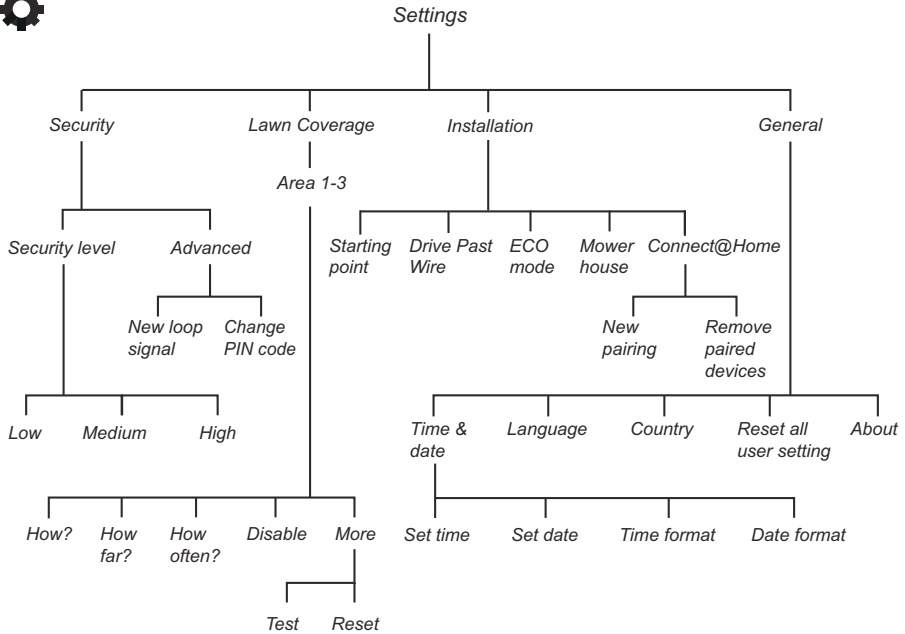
Settings

Security

Lawn Coverage

Installation

General

Area 1-3

Security level

Advanced

New loop signal

Change PIN code

Low

Medium

High

Starting point

Drive Past Wire

ECO mode

Mower house

Connect@Home

New pairing

Remove paired devices

Time & date

Language

Country

Reset all user setting

About

Set time

Set date

Time format

Date format

How?

How far?

How often?

Disable

More

Test

Reset